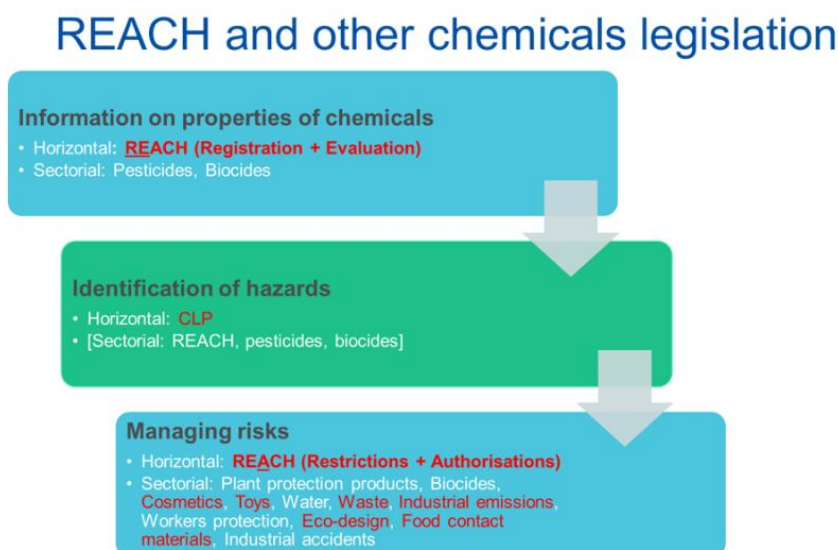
REACH and other chemicals legislation

Information on properties of chemicals
• Horizontal: REACH (Registration + Evaluation)
• Sectorial: Pesticides, Biocides

Identification of hazards
• Horizontal: CLP
• [Sectorial: REACH, pesticides, biocides]

Managing risks
• Horizontal: REACH (Restrictions + Authorisations)
• Sectorial: Plant protection products, Biocides, Cosmetics, Toys, Water, Waste, Industrial emissions, Workers protection, Eco-design, Food contact materials, Industrial accidents